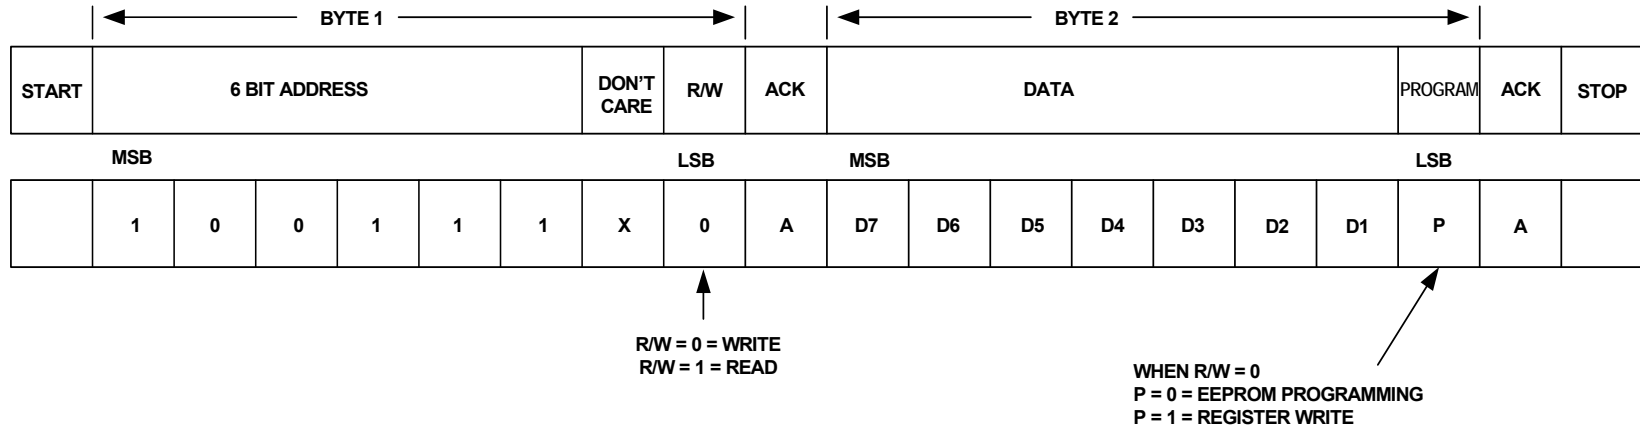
BYTE 1

BYTE 2

| START | 6 BIT ADDRESS | | | | | | DON'T CARE | R/W | ACK | DATA | | | | | | | PROGRAM | ACK | STOP |
|---|---|---|---|---|---|---|---|---|---|---|---|---|---|---|---|---|---|---|---|

MSB LSB MSB LSB

|  | 1 | 0 | 0 | 1 | 1 | 1 | X | 0 | A | D7 | D6 | D5 | D4 | D3 | D2 | D1 | P | A |  |
|---|---|---|---|---|---|---|---|---|---|---|---|---|---|---|---|---|---|---|---|

R/W = 0 = WRITE
R/W = 1 = READ

WHEN R/W = 0
P = 0 = EEPROM PROGRAMMING
P = 1 = REGISTER WRITE